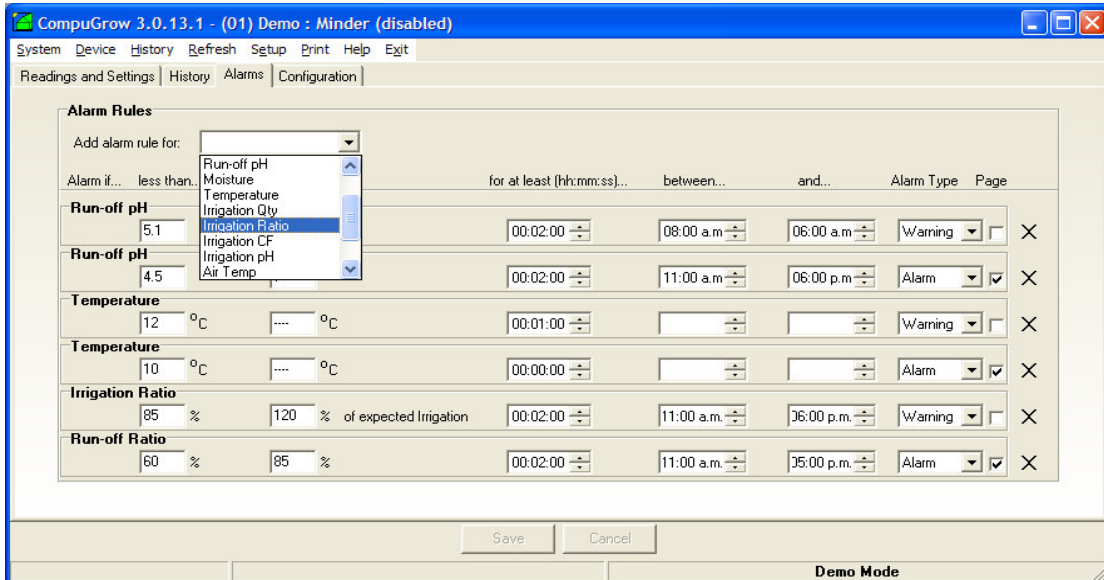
CompuGrow 3.0.13.1 - (01) Demo : Minder (disabled)

System Device History Refresh Setup Print Help Exit

Readings and Settings | History | Alarms | Configuration

Alarm Rules

Add alarm rule for:

Run-off pH
Moisture
Temperature
Irrigation Qty
Irrigation Ratio
Irrigation CF
Irrigation pH
Air Temp

| Alarm if... | less than... | | for at least (hh:mm:ss)... | between... | and... | Alarm Type | Page |
|---|---|---|---|---|---|---|---|
| Run-off pH | 5.1 | | 00:02:00 | 08:00 a.m | 06:00 a.m | Warning | |
| Run-off pH | 4.5 | | 00:02:00 | 11:00 a.m | 06:00 p.m | Alarm | ☑ |
| Temperature | 12 °C | ---- °C | 00:01:00 | | | Warning | |
| Temperature | 10 °C | ---- °C | 00:00:00 | | | Alarm | ☑ |
| Irrigation Ratio | 85 % | 120 % of expected Irrigation | 00:02:00 | 11:00 a.m. | 06:00 p.m. | Warning | |
| Run-off Ratio | 60 % | 85 % | 00:02:00 | 11:00 a.m. | 05:00 p.m. | Alarm | ☑ |

Save Cancel

Demo Mode